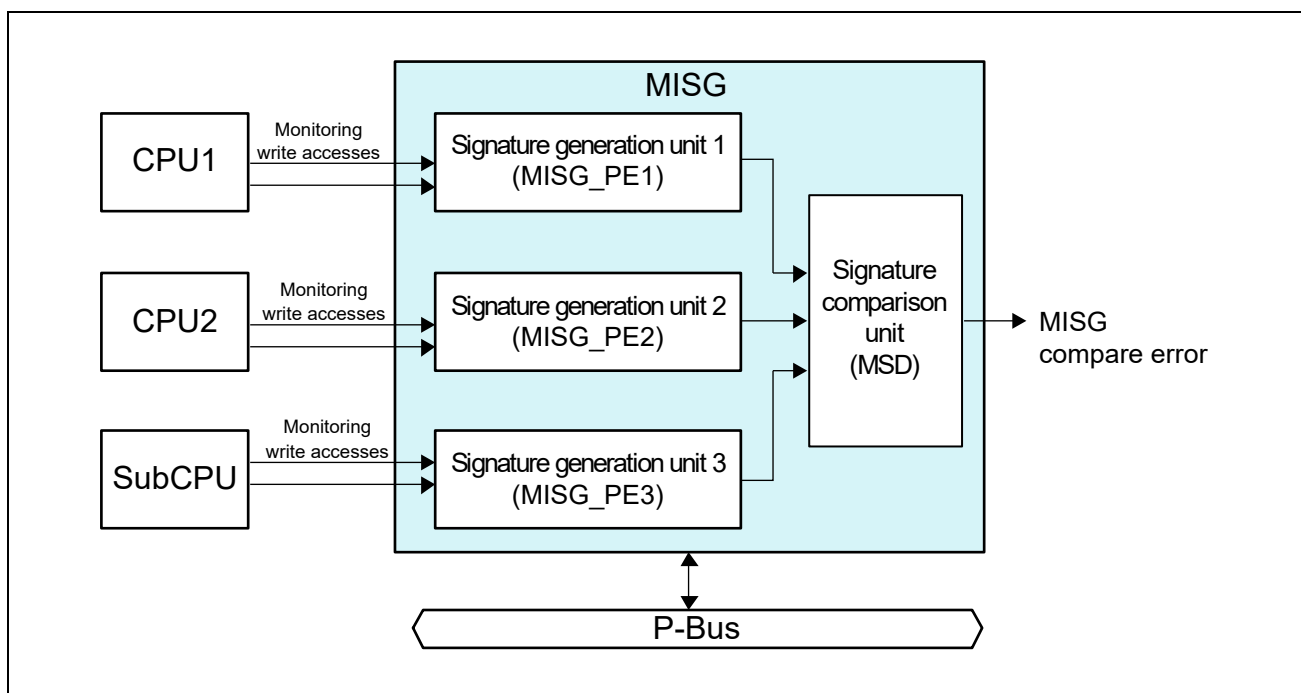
MISG

CPU1

Monitoring write accesses

Signature generation unit 1 (MISG_PE1)

CPU2

Monitoring write accesses

Signature generation unit 2 (MISG_PE2)

SubCPU

Monitoring write accesses

Signature generation unit 3 (MISG_PE3)

Signature comparison unit (MSD)

MISG compare error

P-Bus